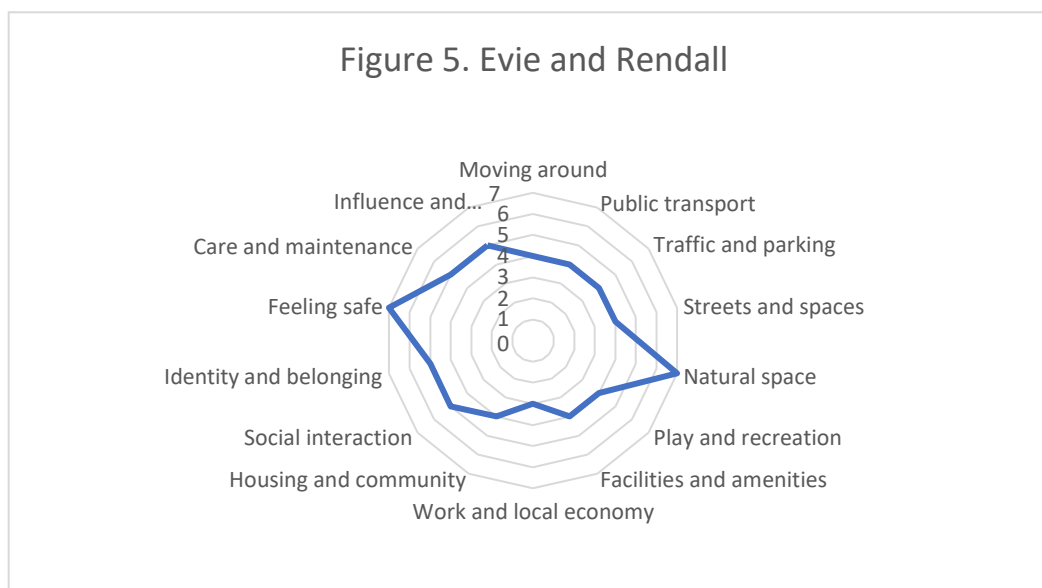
Figure 5. Evie and Rendall

Moving around
Public transport
Traffic and parking
Streets and spaces
Natural space
Play and recreation
Facilities and amenities
Work and local economy
Housing and community
Social interaction
Identity and belonging
Feeling safe
Care and maintenance
Influence and...

7
6
5
4
3
2
1
0